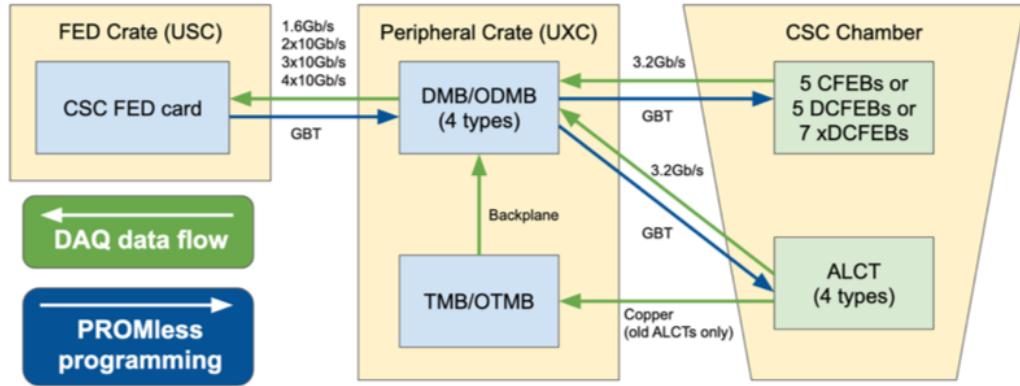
FED Crate (USC)

CSC FED card

1.6Gb/s
2x10Gb/s
3x10Gb/s
4x10Gb/s

GBT

Peripheral Crate (UXC)

DMB/ODMB
(4 types)

Backplane

TMB/OTMB

3.2Gb/s

GBT

3.2Gb/s

GBT

Copper
(old ALCTs only)

CSC Chamber

5 CFEBs or
5 DCFEBs or
7 xDCFEBs

ALCT
(4 types)

DAQ data flow

PROMless
programming